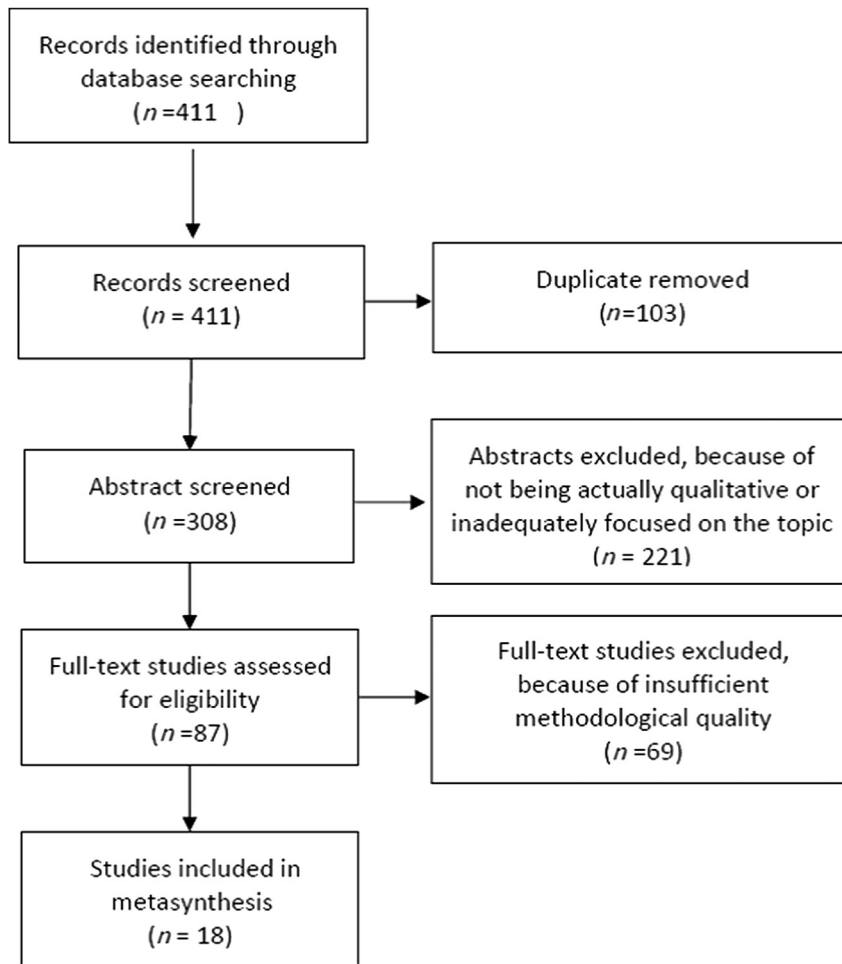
Records identified through database searching
($n$ =411 )

Records screened
($n$ = 411)

Duplicate removed
($n$=103)

Abstract screened
($n$ =308)

Abstracts excluded, because of not being actually qualitative or inadequately focused on the topic
($n$ = 221)

Full-text studies assessed for eligibility
($n$ =87)

Full-text studies excluded, because of insufficient methodological quality
($n$ =69)

Studies included in metasynthesis
($n$ = 18)